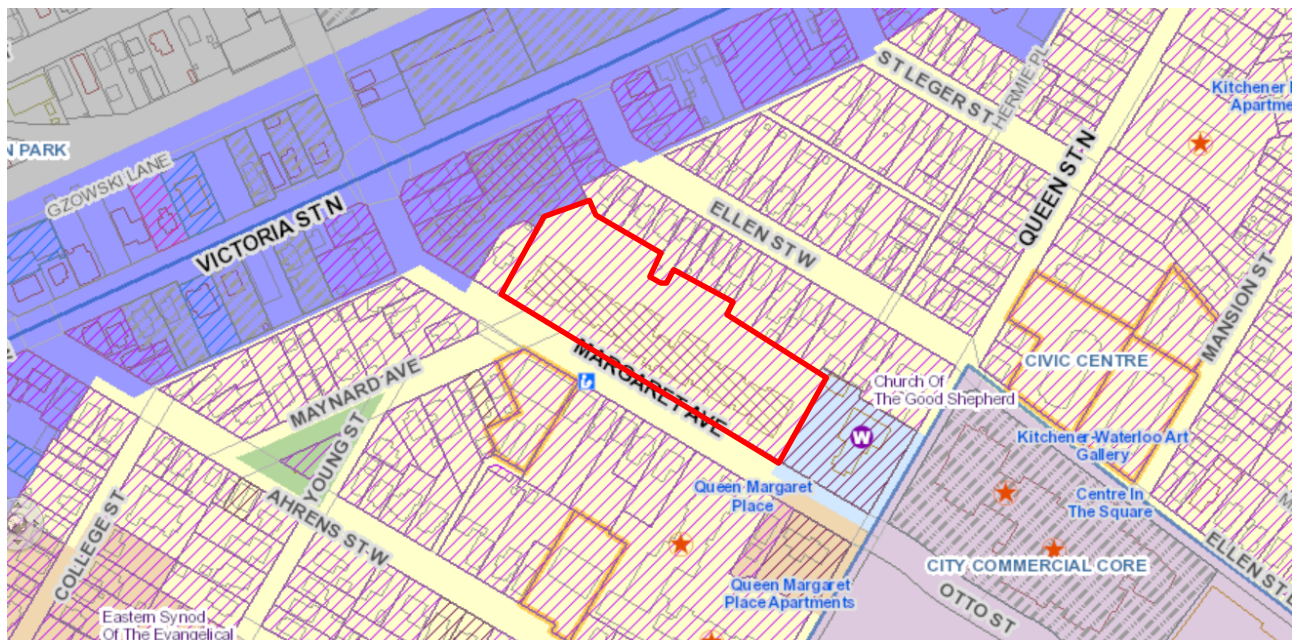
N PARK

GZOWSKI LANE

VICTORIA ST N

ST LEGER ST

HERMIE PL

QUEEN ST N

Kitchener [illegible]
Apartment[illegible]

ELLEN ST W

MANSION ST

CIVIC CENTRE

MARGARET AVE

MAYNARD AVE

YOUNG ST

Church Of
The Good Shepherd

W

Kitchener-Waterloo Art Gallery

Centre In
The Square

Queen Margaret Place

AHRENS ST W

COLLEGE ST

CITY COMMERCIAL CORE

ELLEN ST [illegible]

OTTO ST

Queen Margaret Place Apartments

Eastern Synod
Of The Evangelical